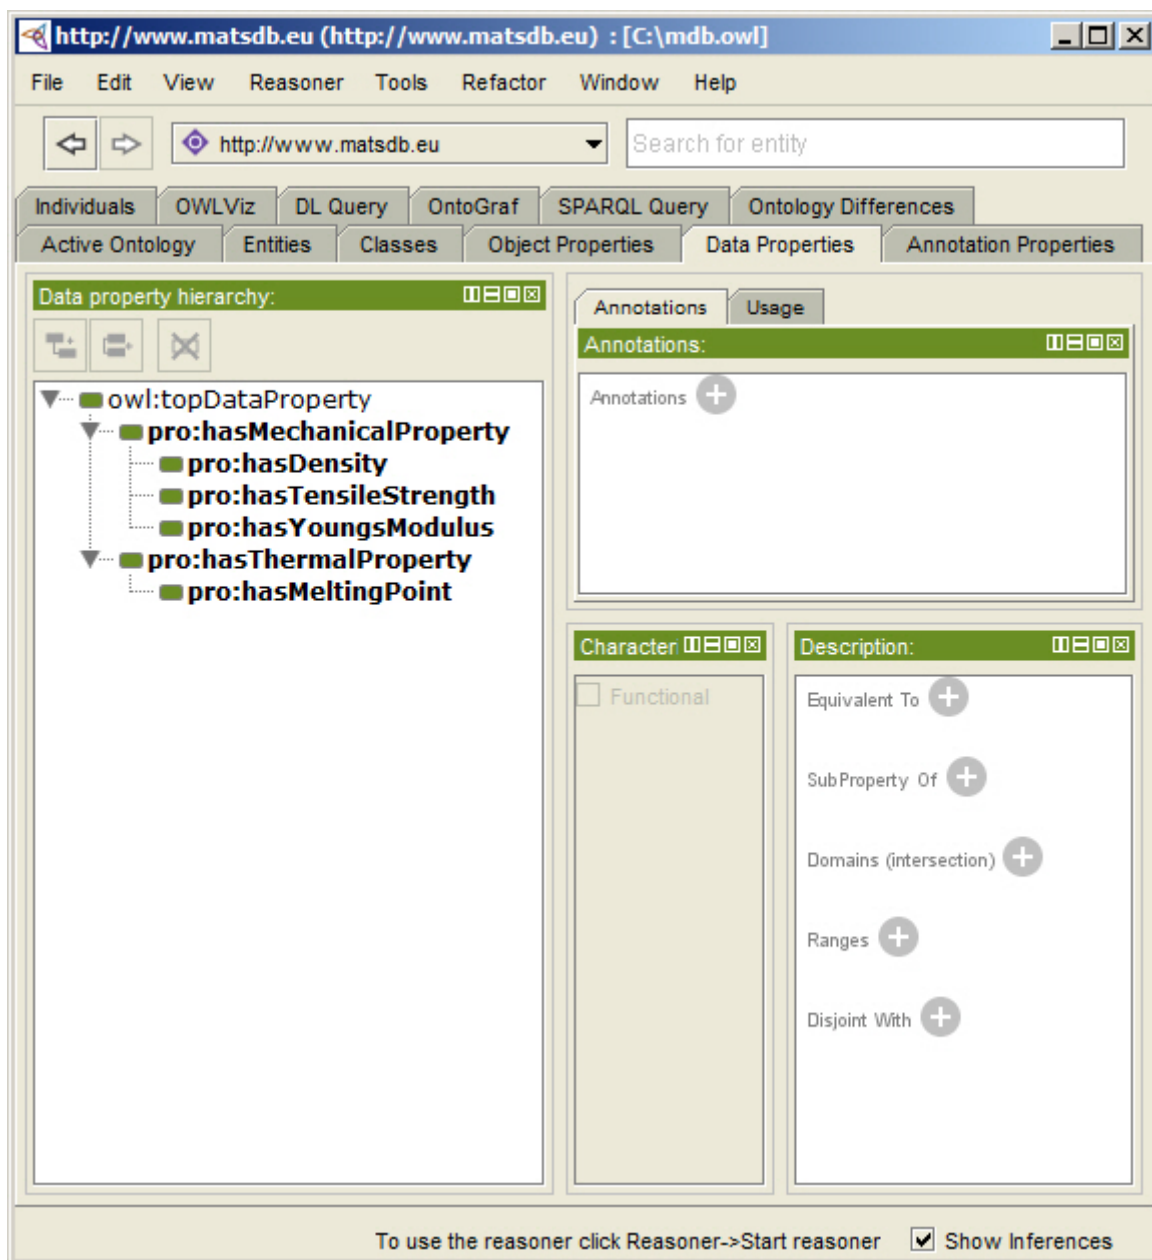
http://www.matsdb.eu (http://www.matsdb.eu) : [C:\mdb.owl]

File Edit View Reasoner Tools Refactor Window Help

http://www.matsdb.eu

Search for entity

Individuals OWLViz DL Query OntoGraf SPARQL Query Ontology Differences
Active Ontology Entities Classes Object Properties Data Properties Annotation Properties

Data property hierarchy:

owl:topDataProperty
pro:hasMechanicalProperty
pro:hasDensity
pro:hasTensileStrength
pro:hasYoungsModulus
pro:hasThermalProperty
pro:hasMeltingPoint

Annotations Usage

Annotations:

Annotations

Character

Functional

Description:

Equivalent To

SubProperty Of

Domains (intersection)

Ranges

Disjoint With

To use the reasoner click Reasoner->Start reasoner Show Inferences